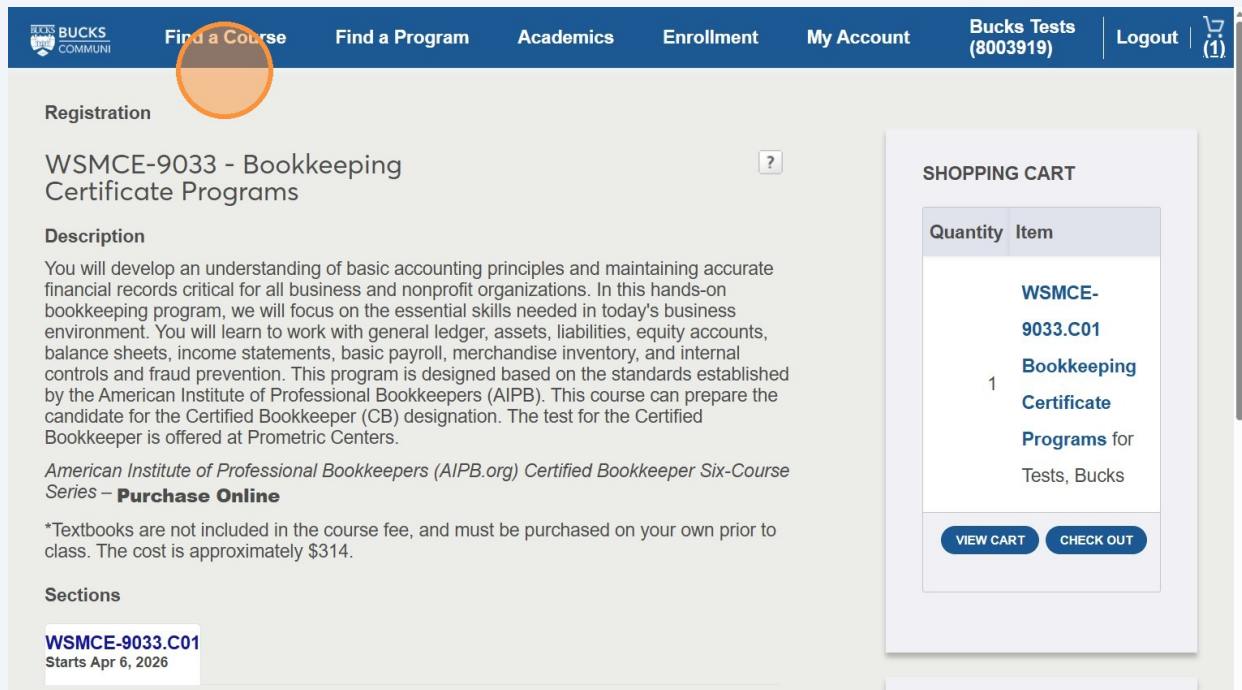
BUCKS COMMUNI

Find a Course

Find a Program

Academics

Enrollment

My Account

Bucks Tests (8003919)

Logout

(1)

Registration

WSMCE-9033 - Bookkeeping Certificate Programs

?

Description

You will develop an understanding of basic accounting principles and maintaining accurate financial records critical for all business and nonprofit organizations. In this hands-on bookkeeping program, we will focus on the essential skills needed in today's business environment. You will learn to work with general ledger, assets, liabilities, equity accounts, balance sheets, income statements, basic payroll, merchandise inventory, and internal controls and fraud prevention. This program is designed based on the standards established by the American Institute of Professional Bookkeepers (AIPB). This course can prepare the candidate for the Certified Bookkeeper (CB) designation. The test for the Certified Bookkeeper is offered at Prometric Centers.

American Institute of Professional Bookkeepers (AIPB.org) Certified Bookkeeper Six-Course Series – Purchase Online

*Textbooks are not included in the course fee, and must be purchased on your own prior to class. The cost is approximately $314.

Sections

WSMCE-9033.C01
Starts Apr 6, 2026

SHOPPING CART

| Quantity | Item |
|---|---|
| 1 | WSMCE-9033.C01 Bookkeeping Certificate Programs for Tests, Bucks |

VIEW CART

CHECK OUT